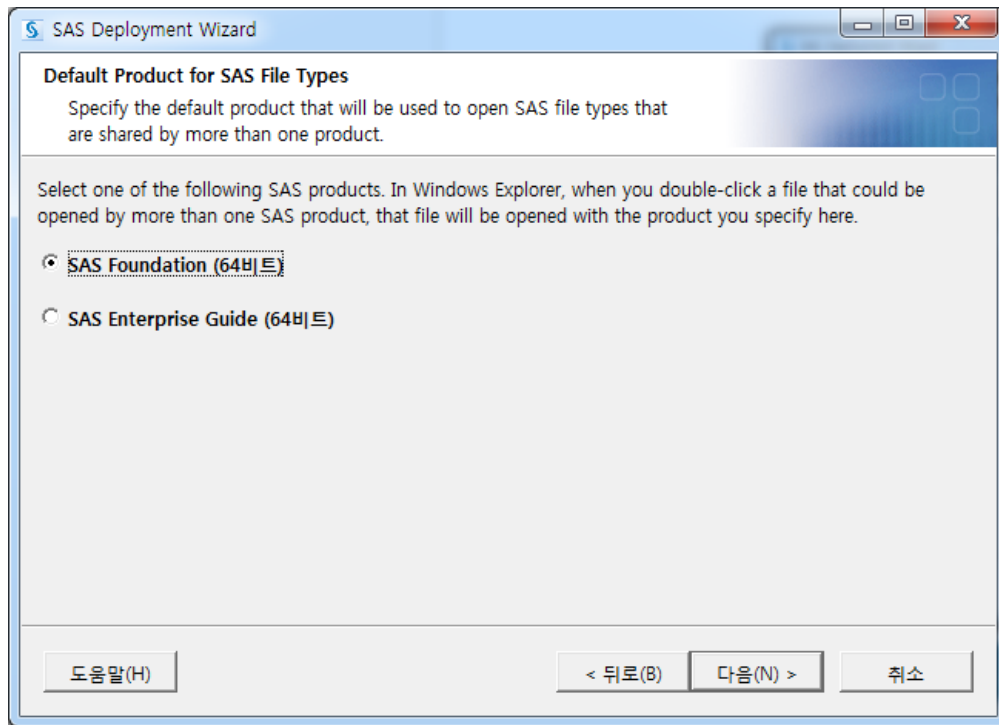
SAS Deployment Wizard

Default Product for SAS File Types

Specify the default product that will be used to open SAS file types that are shared by more than one product.

Select one of the following SAS products. In Windows Explorer, when you double-click a file that could be opened by more than one SAS product, that file will be opened with the product you specify here.

SAS Foundation (64비트)

SAS Enterprise Guide (64비트)

도움말(H)

< 뒤로(B)

다음(N) >

취소